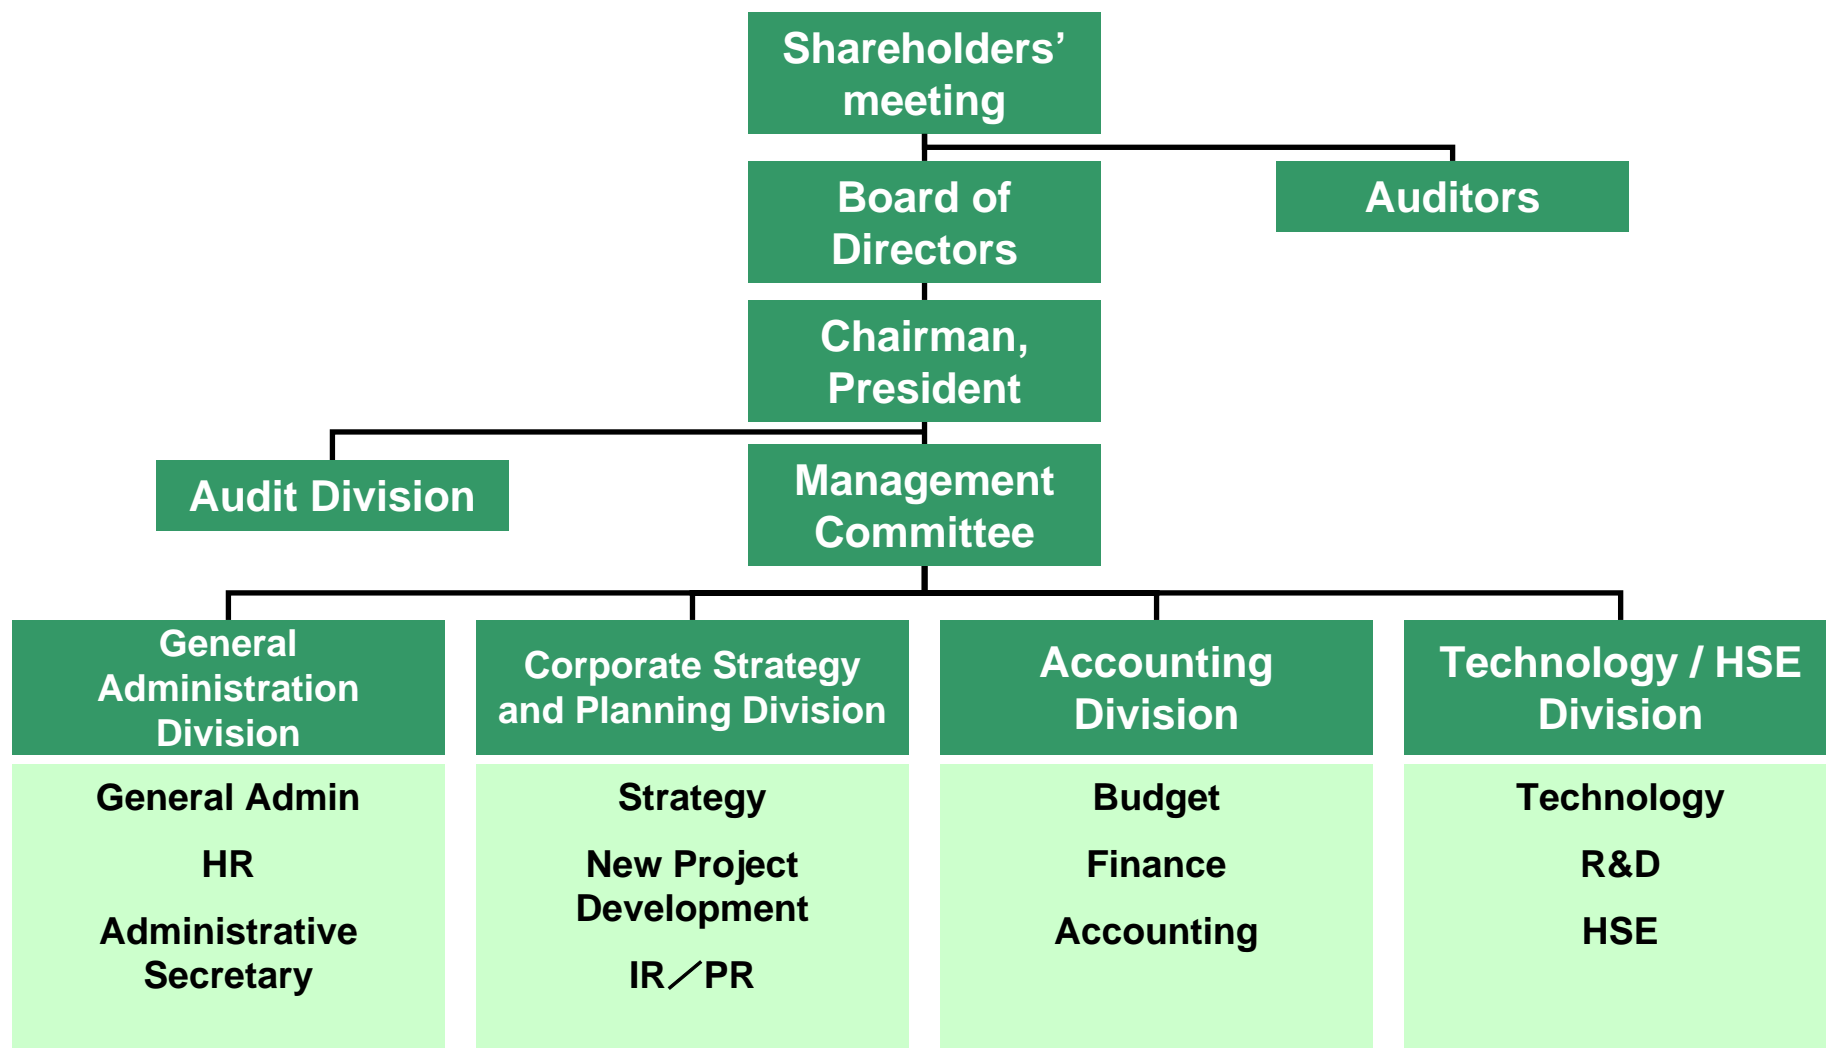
Shareholders' meeting

Board of Directors

Auditors

Chairman, President

Audit Division

Management Committee

General Administration Division

General Admin

HR

Administrative Secretary

Corporate Strategy and Planning Division

Strategy

New Project Development

IR／PR

Accounting Division

Budget

Finance

Accounting

Technology / HSE Division

Technology

R&D

HSE